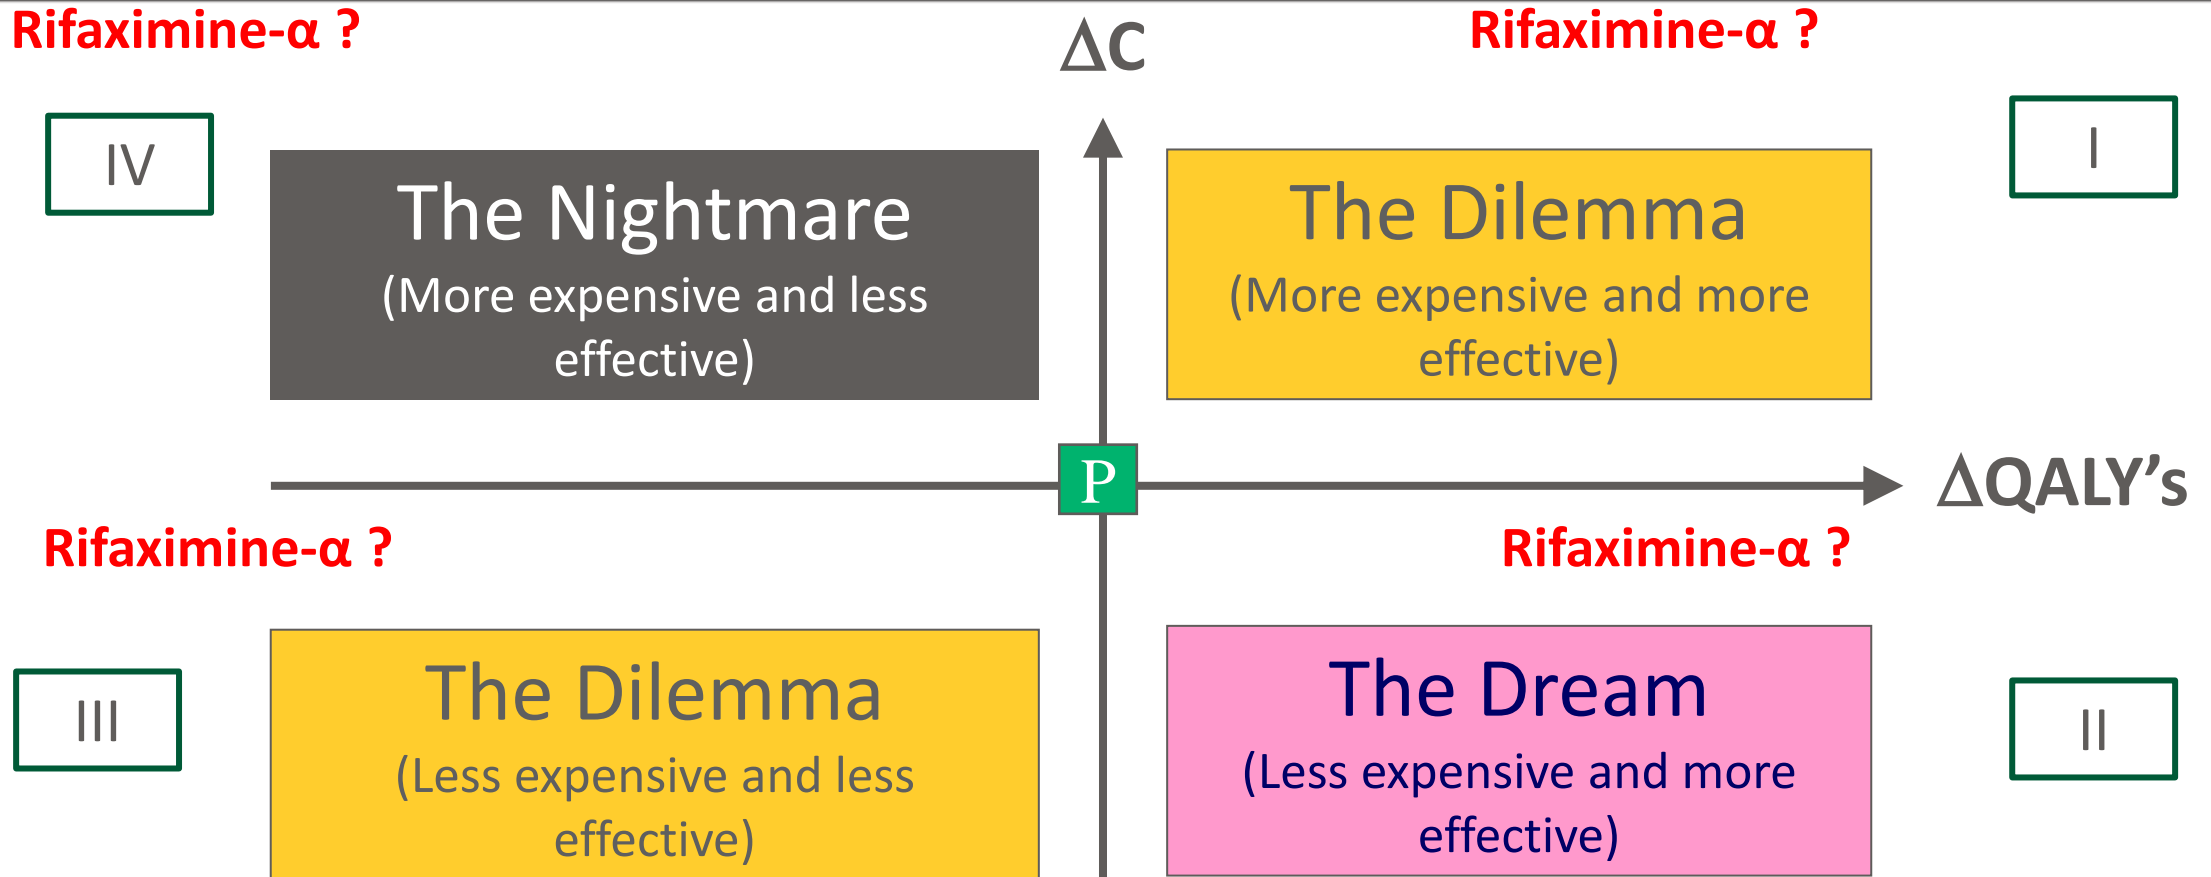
Rifaximine-α ?

ΔC

Rifaximine-α ?

IV

The Nightmare
(More expensive and less effective)

The Dilemma
(More expensive and more effective)

I

P

ΔQALY's

Rifaximine-α ?

Rifaximine-α ?

III

The Dilemma
(Less expensive and less effective)

The Dream
(Less expensive and more effective)

II